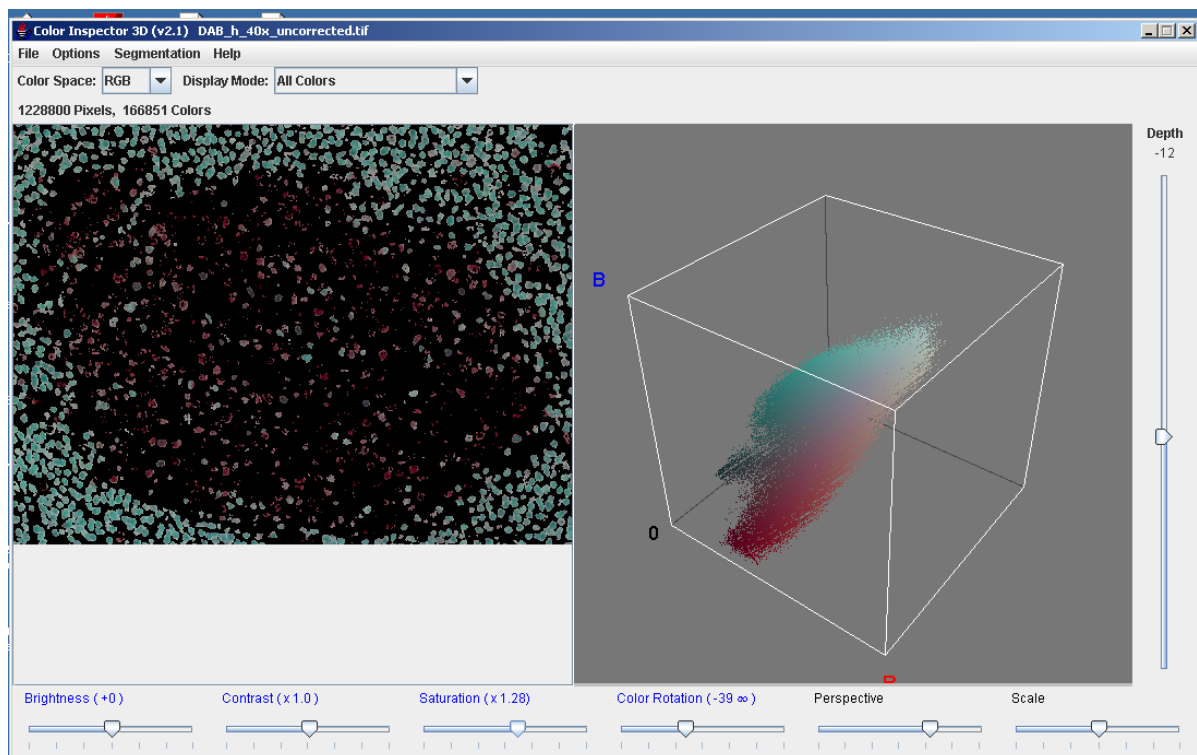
Color Inspector 3D (v2.1)  DAB_h_40x_uncorrected.tif

File  Options  Segmentation  Help

Color Space: RGB  Display Mode: All Colors

1228800 Pixels,  166851 Colors

Depth
-12

B

0

R

Brightness ( +0 )  Contrast ( x 1.0 )  Saturation ( x 1.28 )  Color Rotation ( -39 ∞ )  Perspective  Scale